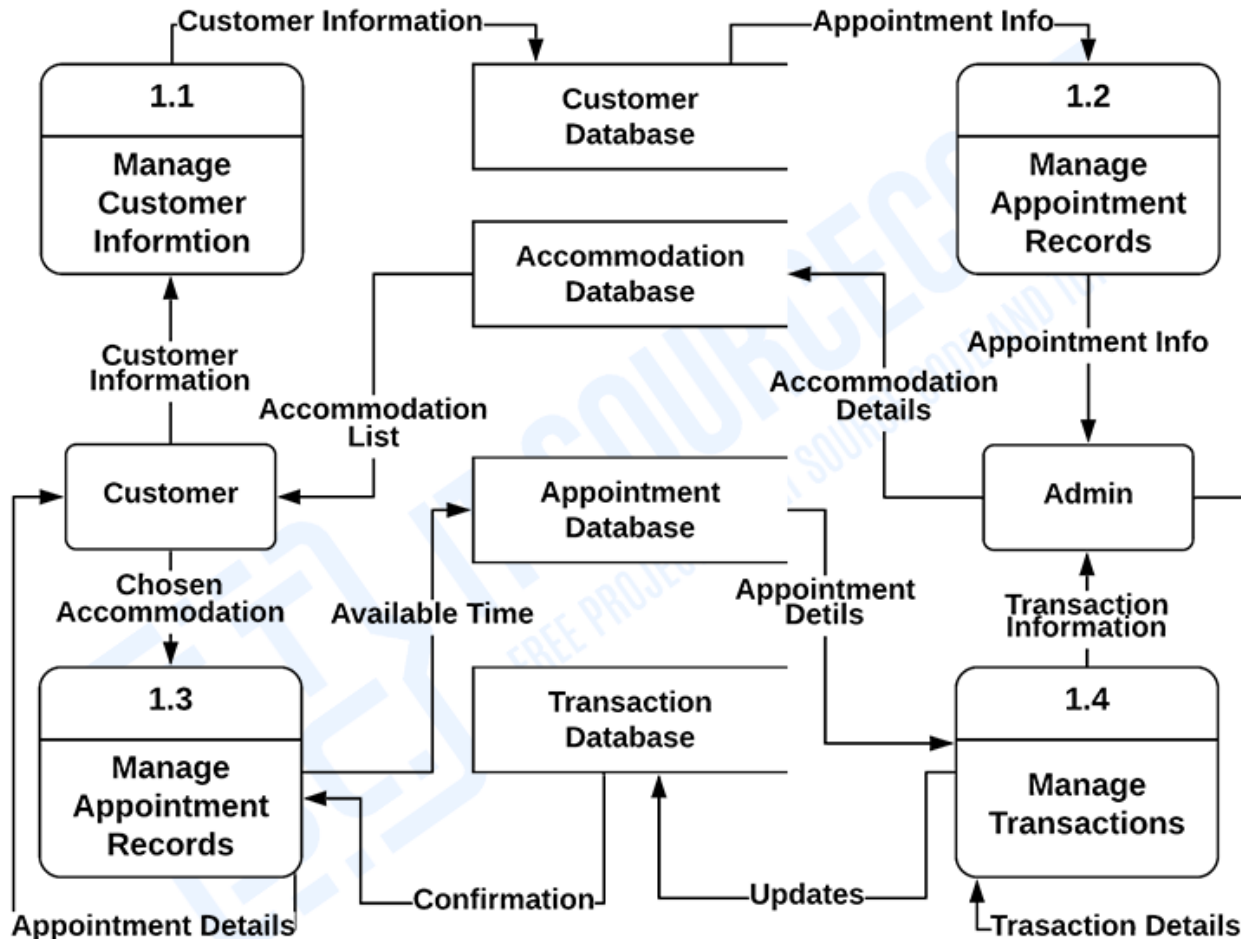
Customer Information

Appointment Info

1.1

Manage Customer Informtion

Customer Database

1.2

Manage Appointment Records

Accommodation Database

Customer Information

Appointment Info

Accommodation Details

Accommodation List

Customer

Appointment Database

Admin

Chosen Accommodation

Available Time

Appointment Detils

Transaction Information

1.3

Manage Appointment Records

Transaction Database

1.4

Manage Transactions

Confirmation

Updates

Appointment Details

Trasaction Details